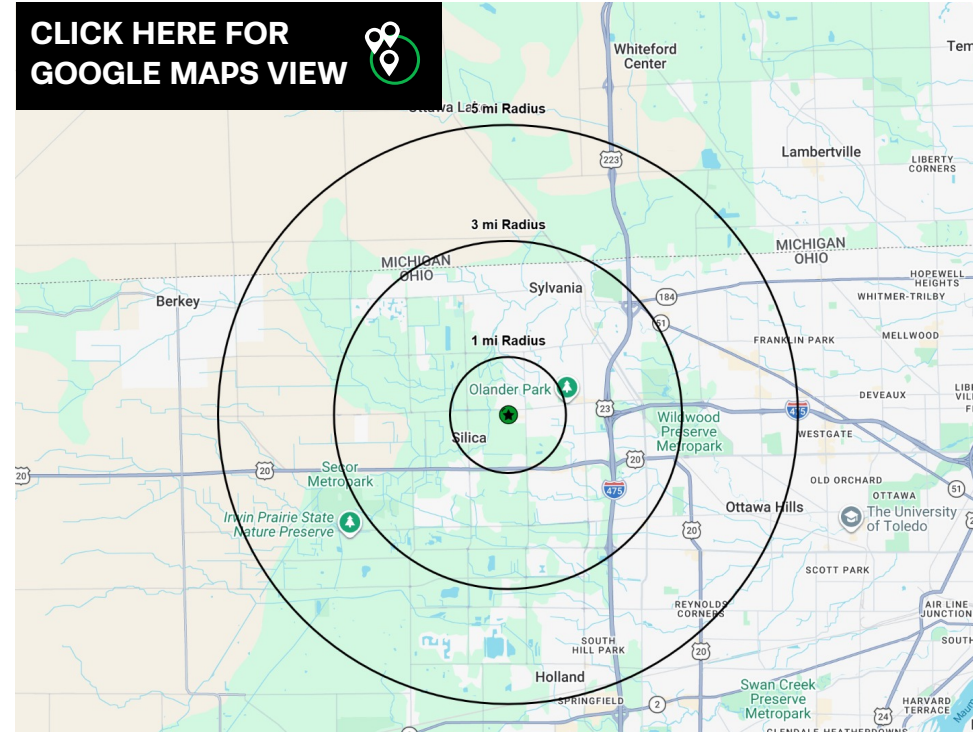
CLICK HERE FOR GOOGLE MAPS VIEW

Whiteford Center
Tem
Ottawa Lake
5 mi Radius
223
Lambertville
LIBERTY CORNERS
3 mi Radius
MICHIGAN OHIO
MICHIGAN OHIO
HOPEWELL HEIGHTS
Berkey
Sylvania
184
WHITMER-TRILBY
51
MELLWOOD
1 mi Radius
FRANKLIN PARK
Olander Park
LIBE
DEVEAUX
23
475
Wildwood Preserve Metropark
Silica
WESTGATE
20
20
20
Secor Metropark
475
OLD ORCHARD
OTTAWA
51
Irwin Prairie State Nature Preserve
Ottawa Hills
The University of Toledo
20
SCOTT PARK
REYNOLDS CORNERS
AIR LINE JUNCTION
SOUTH
SOUTH HILL PARK
20
Holland
Swan Creek Preserve Metropark
SPRINGFIELD
2
24
HARVARD TERRACE
GLENDALE-HEATHERDOWNS